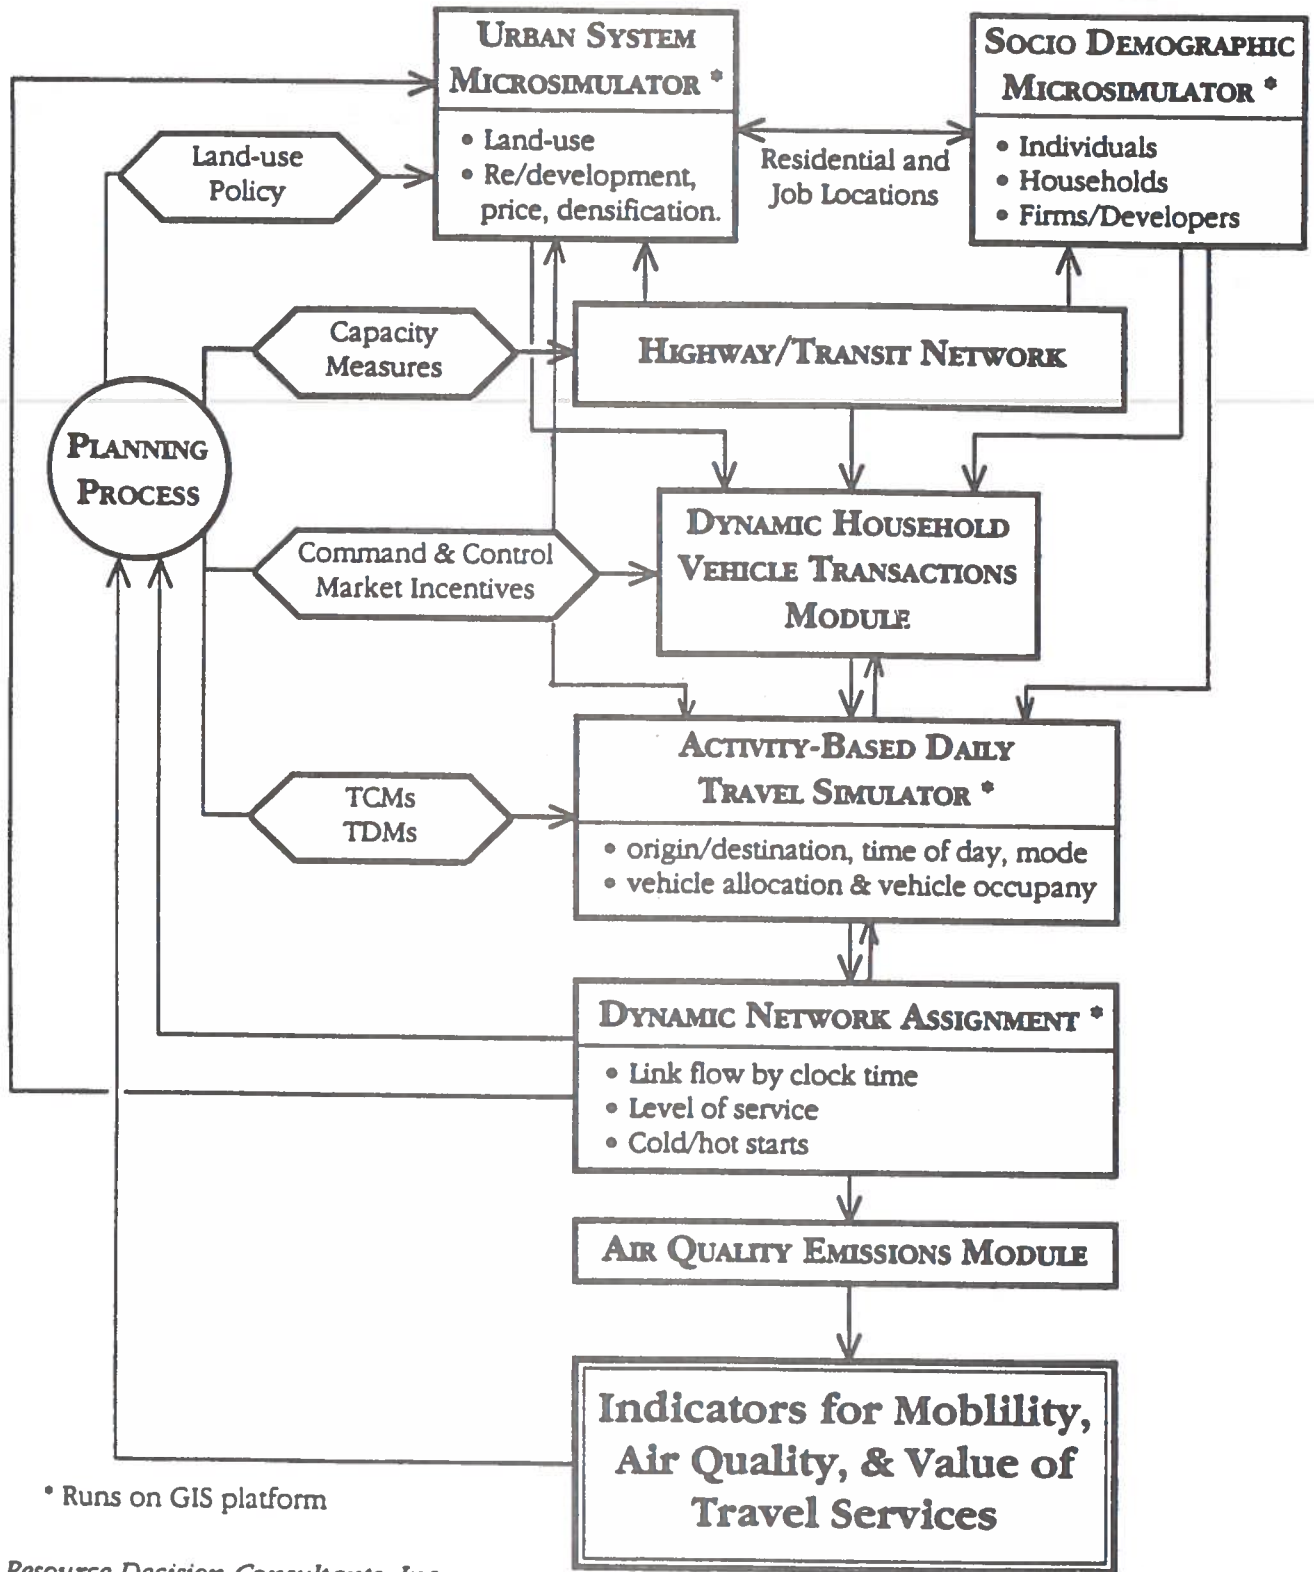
URBAN SYSTEM MICROSIMULATOR *
• Land-use
• Re/development, price, densification.

SOCIO DEMOGRAPHIC MICROSIMULATOR *
• Individuals
• Households
• Firms/Developers

Residential and Job Locations

Land-use Policy

Capacity Measures

HIGHWAY/TRANSIT NETWORK

PLANNING PROCESS

Command & Control Market Incentives

DYNAMIC HOUSEHOLD VEHICLE TRANSACTIONS MODULE

ACTIVITY-BASED DAILY TRAVEL SIMULATOR *
• origin/destination, time of day, mode
• vehicle allocation & vehicle occupany

TCMs TDMs

DYNAMIC NETWORK ASSIGNMENT *
• Link flow by clock time
• Level of service
• Cold/hot starts

AIR QUALITY EMISSIONS MODULE

Indicators for Moblility, Air Quality, & Value of Travel Services

* Runs on GIS platform

Resource Decision Consultants, Inc.